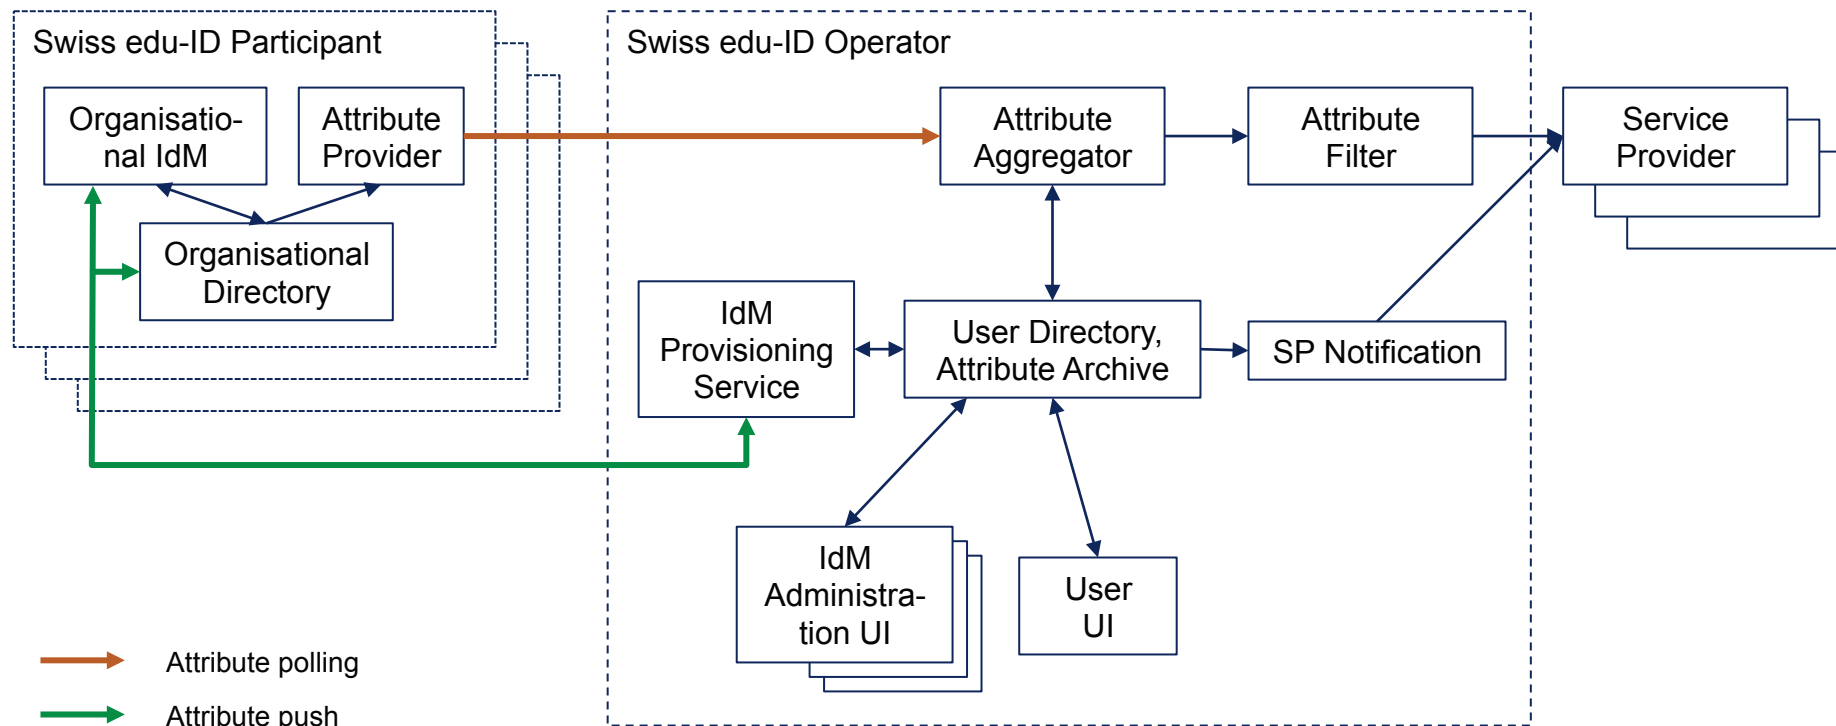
Swiss edu-ID Participant

Organisational IdM

Attribute Provider

Organisational Directory

Swiss edu-ID Operator

Attribute Aggregator

Attribute Filter

Service Provider

IdM Provisioning Service

User Directory, Attribute Archive

SP Notification

IdM Administration UI

User UI

Attribute polling

Attribute push